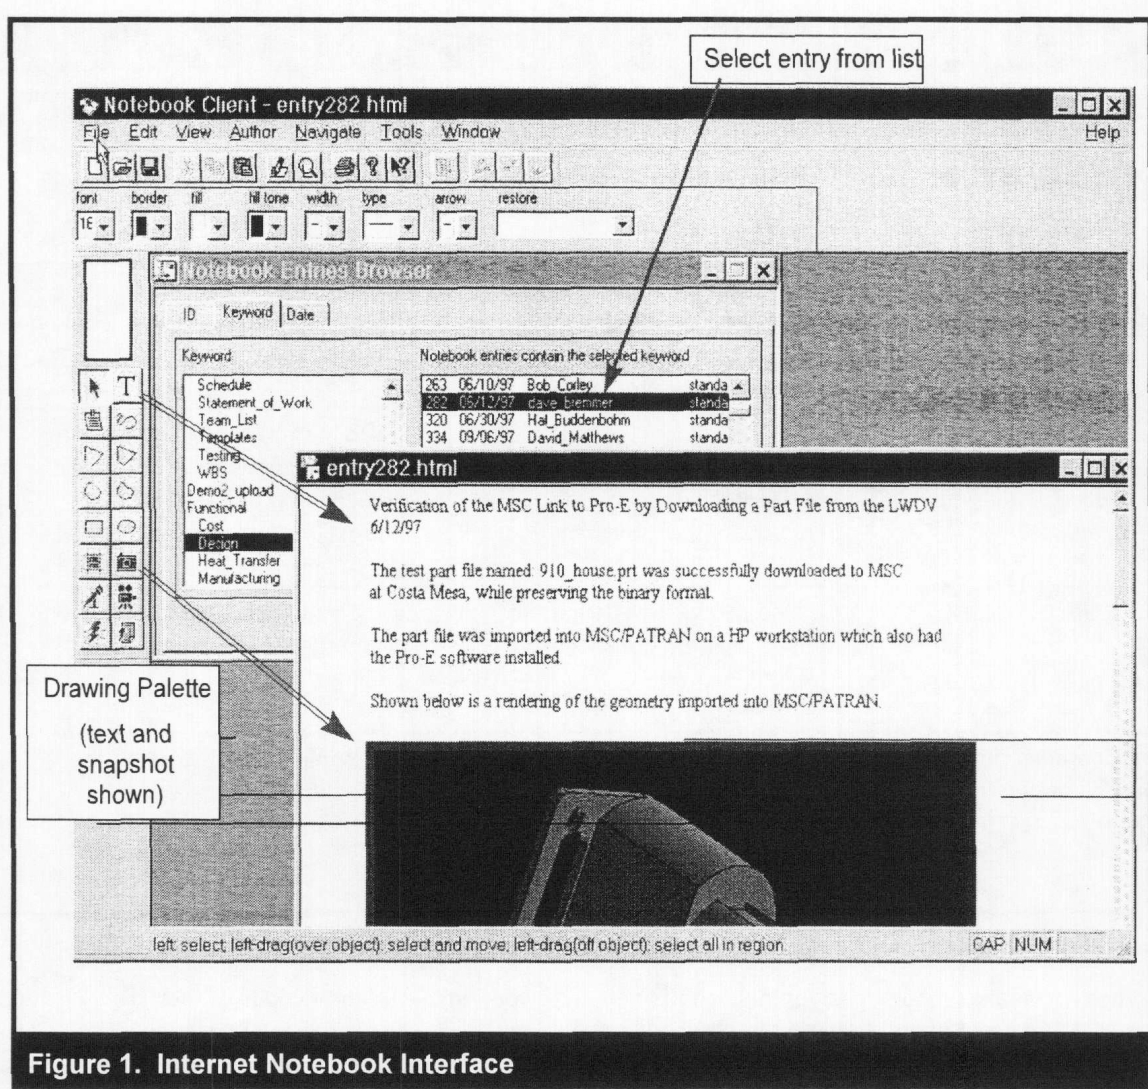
Select entry from list

Notebook Client - entry282.html

File Edit View Author Navigate Tools Window Help

font border fill fill tone width type arrow restore

16

Notebook Entries Browser

ID Keyword Date

Keyword

Schedule
Statement_of_Work
Team_List
Templates
Testing
WBS
Demo2_upload
Functional
Cost
Design
Heat_Transfer
Manufacturing

Notebook entries contain the selected keyword

| | | | |
|---|---|---|---|
| 263 | 06/10/97 | Bob_Corley | standa |
| 282 | 06/12/97 | dave_bremmer | standa |
| 320 | 06/30/97 | Hal_Buddenbohm | standa |
| 334 | 09/06/97 | David_Matthews | standa |

entry282.html

Verification of the MSC Link to Pro-E by Downloading a Part File from the LWDV
6/12/97

The test part file named: 910_house.prt was successfully downloaded to MSC at Costa Mesa, while preserving the binary format.

The part file was imported into MSC/PATRAN on a HP workstation which also had the Pro-E software installed.

Shown below is a rendering of the geometry imported into MSC/PATRAN.

Drawing Palette

(text and snapshot shown)

left: select; left-drag(over object): select and move; left-drag(off object): select all in region.

CAP NUM

Figure 1. Internet Notebook Interface